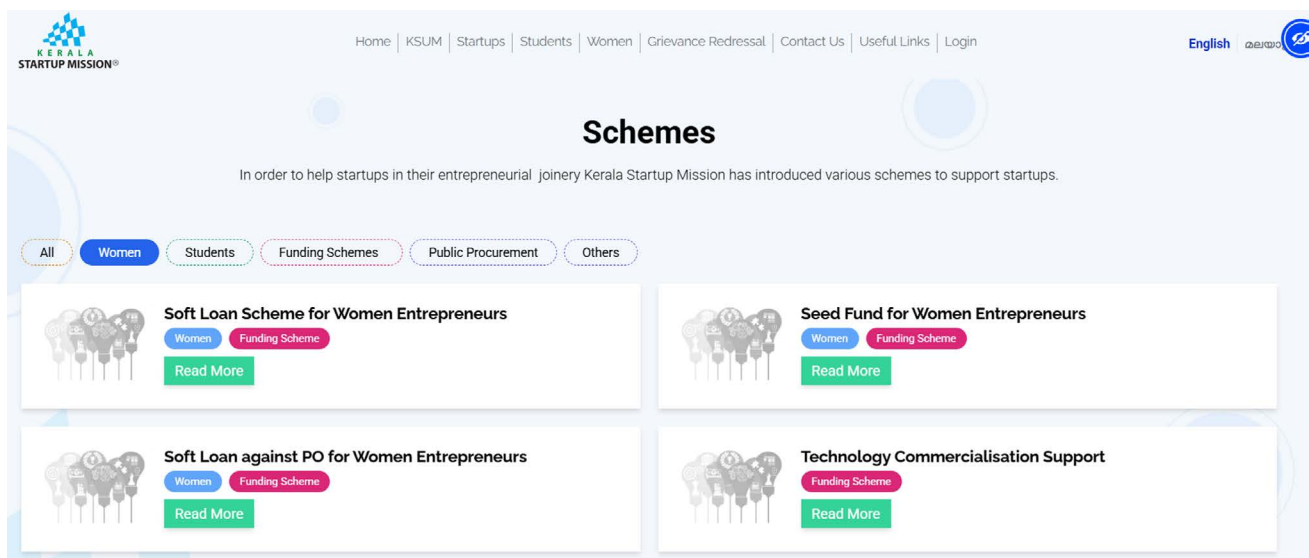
KERALA STARTUP MISSION®

Home | KSUM | Startups | Students | Women | Grievance Redressal | Contact Us | Useful Links | Login

English | മലയാ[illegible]

Schemes

In order to help startups in their entrepreneurial joinery Kerala Startup Mission has introduced various schemes to support startups.

All | Women | Students | Funding Schemes | Public Procurement | Others

Soft Loan Scheme for Women Entrepreneurs
Women | Funding Scheme
Read More

Seed Fund for Women Entrepreneurs
Women | Funding Scheme
Read More

Soft Loan against PO for Women Entrepreneurs
Women | Funding Scheme
Read More

Technology Commercialisation Support
Funding Scheme
Read More